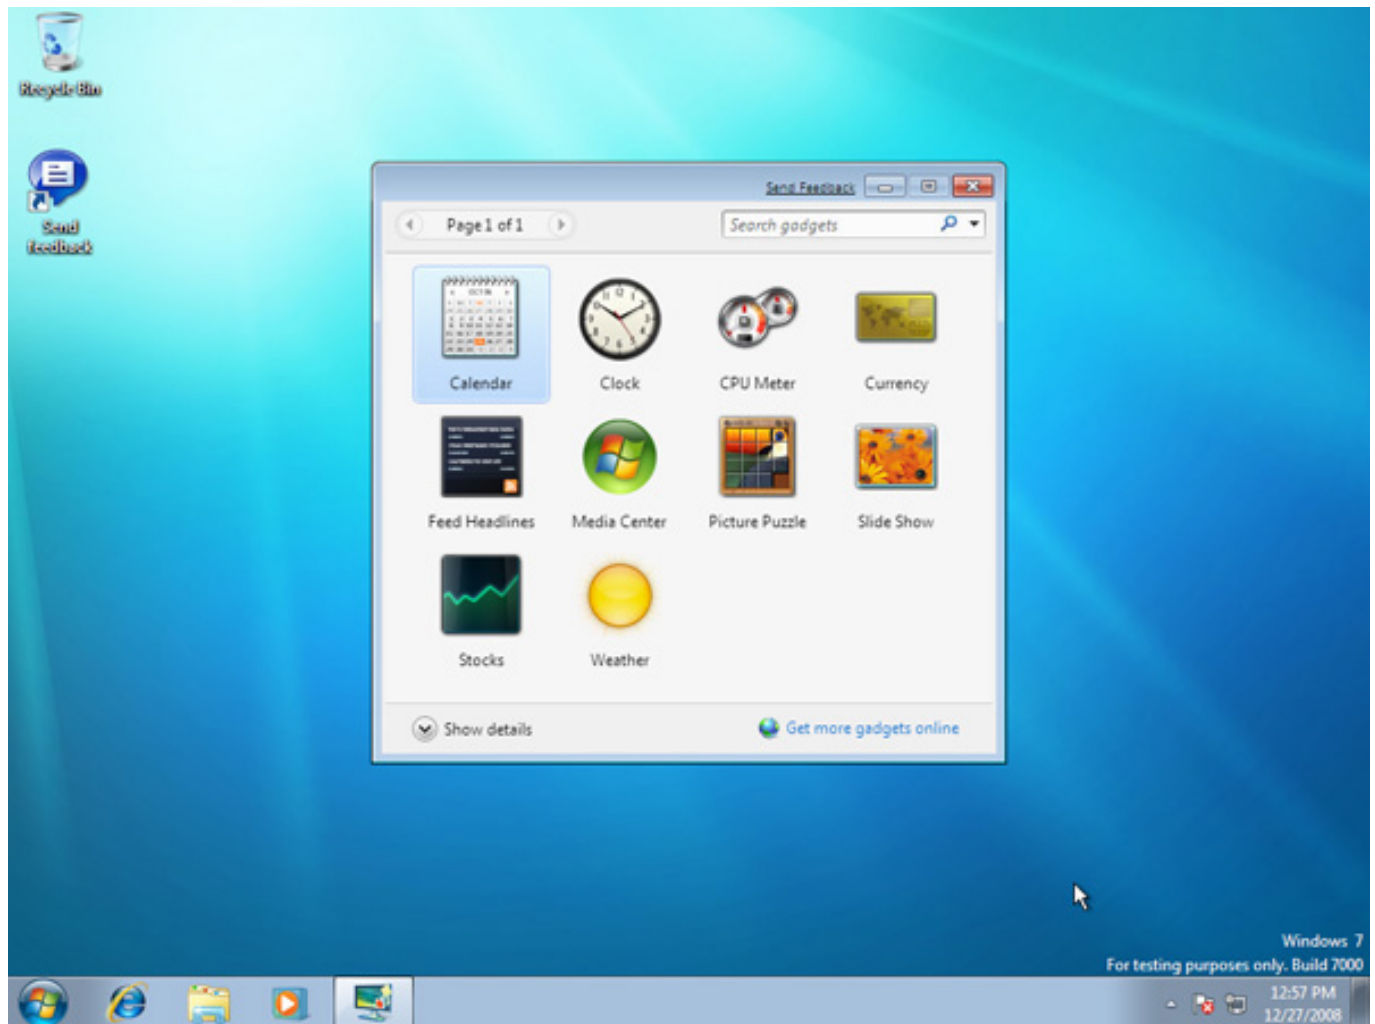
Recycle Bin

Send Feedback

Send Feedback

Page 1 of 1

Search gadgets

Calendar

Clock

CPU Meter

Currency

Feed Headlines

Media Center

Picture Puzzle

Slide Show

Stocks

Weather

Show details

Get more gadgets online

Windows 7
For testing purposes only. Build 7000

12:57 PM
12/27/2008